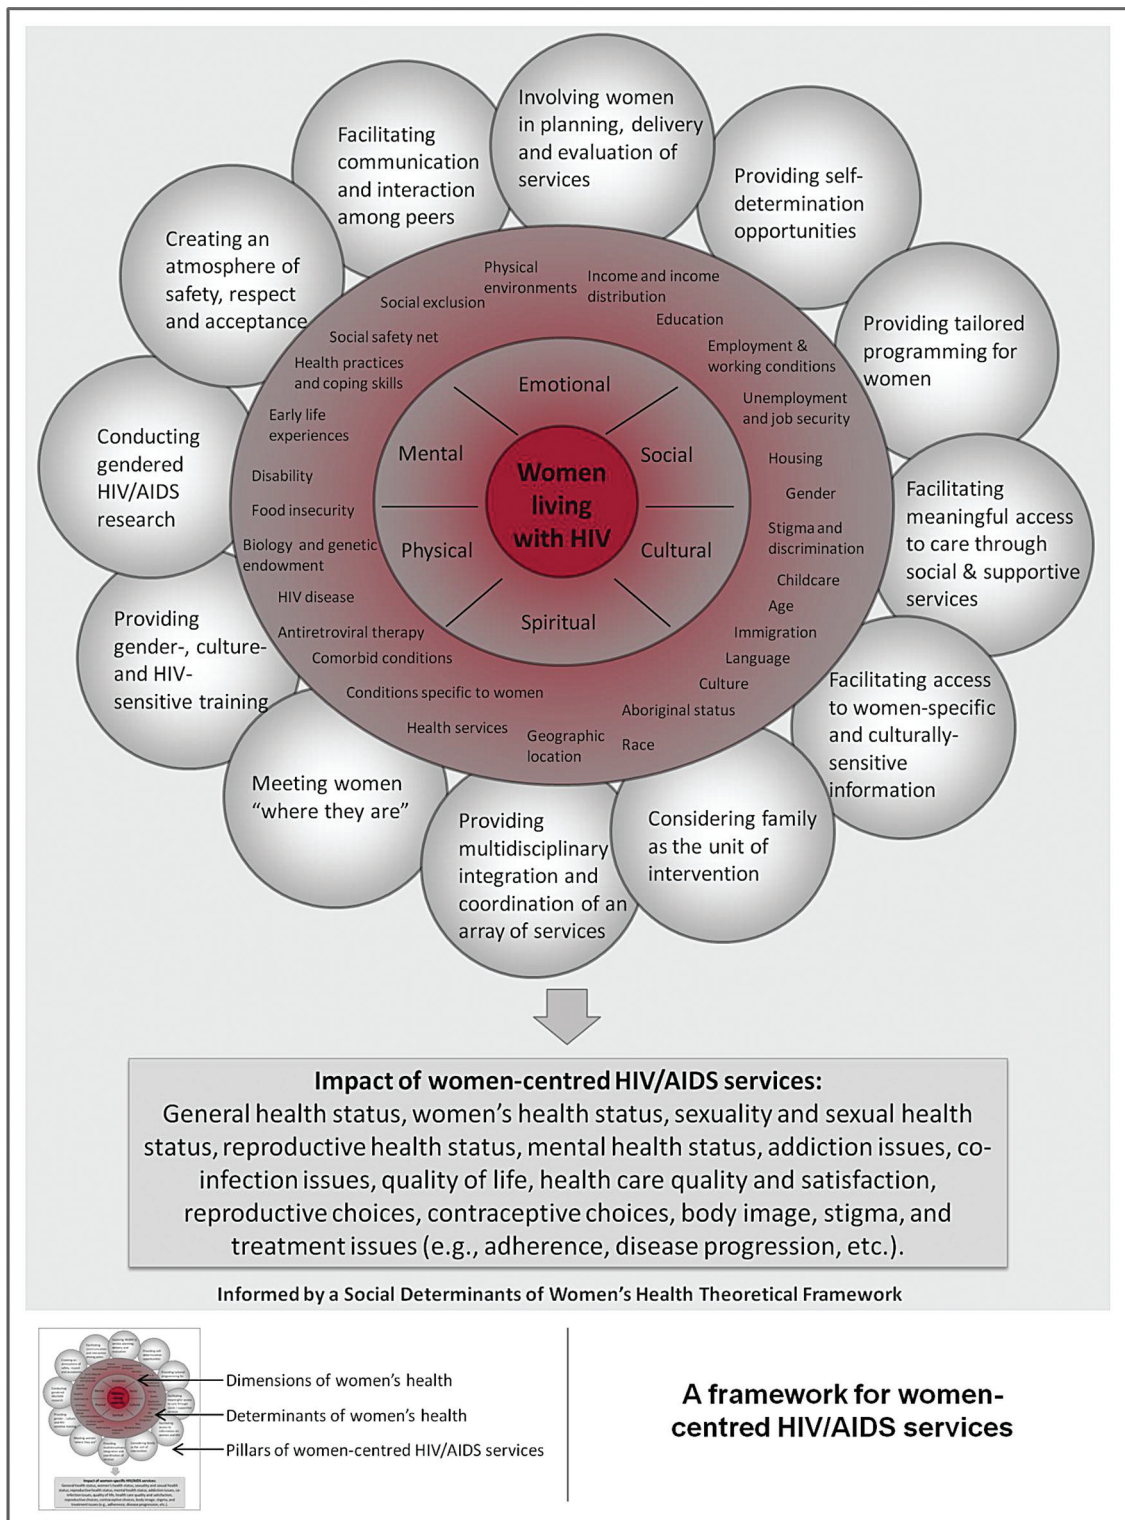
Involving women in planning, delivery and evaluation of services

Facilitating communication and interaction among peers

Providing self-determination opportunities

Creating an atmosphere of safety, respect and acceptance

Providing tailored programming for women

Conducting gendered HIV/AIDS research

Facilitating meaningful access to care through social & supportive services

Providing gender-, culture- and HIV-sensitive training

Facilitating access to women-specific and culturally-sensitive information

Meeting women "where they are"

Providing multidisciplinary integration and coordination of an array of services

Considering family as the unit of intervention

Physical environments
Income and income distribution
Social exclusion
Education
Social safety net
Employment & working conditions
Health practices and coping skills
Unemployment and job security
Early life experiences
Disability
Housing
Gender
Food insecurity
Stigma and discrimination
Biology and genetic endowment
Childcare
HIV disease
Age
Antiretroviral therapy
Immigration
Comorbid conditions
Language
Culture
Conditions specific to women
Aboriginal status
Health services
Geographic location
Race

Emotional
Mental
Social
Physical
Cultural
Spiritual

Women living with HIV

Impact of women-centred HIV/AIDS services:
General health status, women's health status, sexuality and sexual health status, reproductive health status, mental health status, addiction issues, co-infection issues, quality of life, health care quality and satisfaction, reproductive choices, contraceptive choices, body image, stigma, and treatment issues (e.g., adherence, disease progression, etc.).

Informed by a Social Determinants of Women's Health Theoretical Framework

Dimensions of women's health
Determinants of women's health
Pillars of women-centred HIV/AIDS services

A framework for women-centred HIV/AIDS services